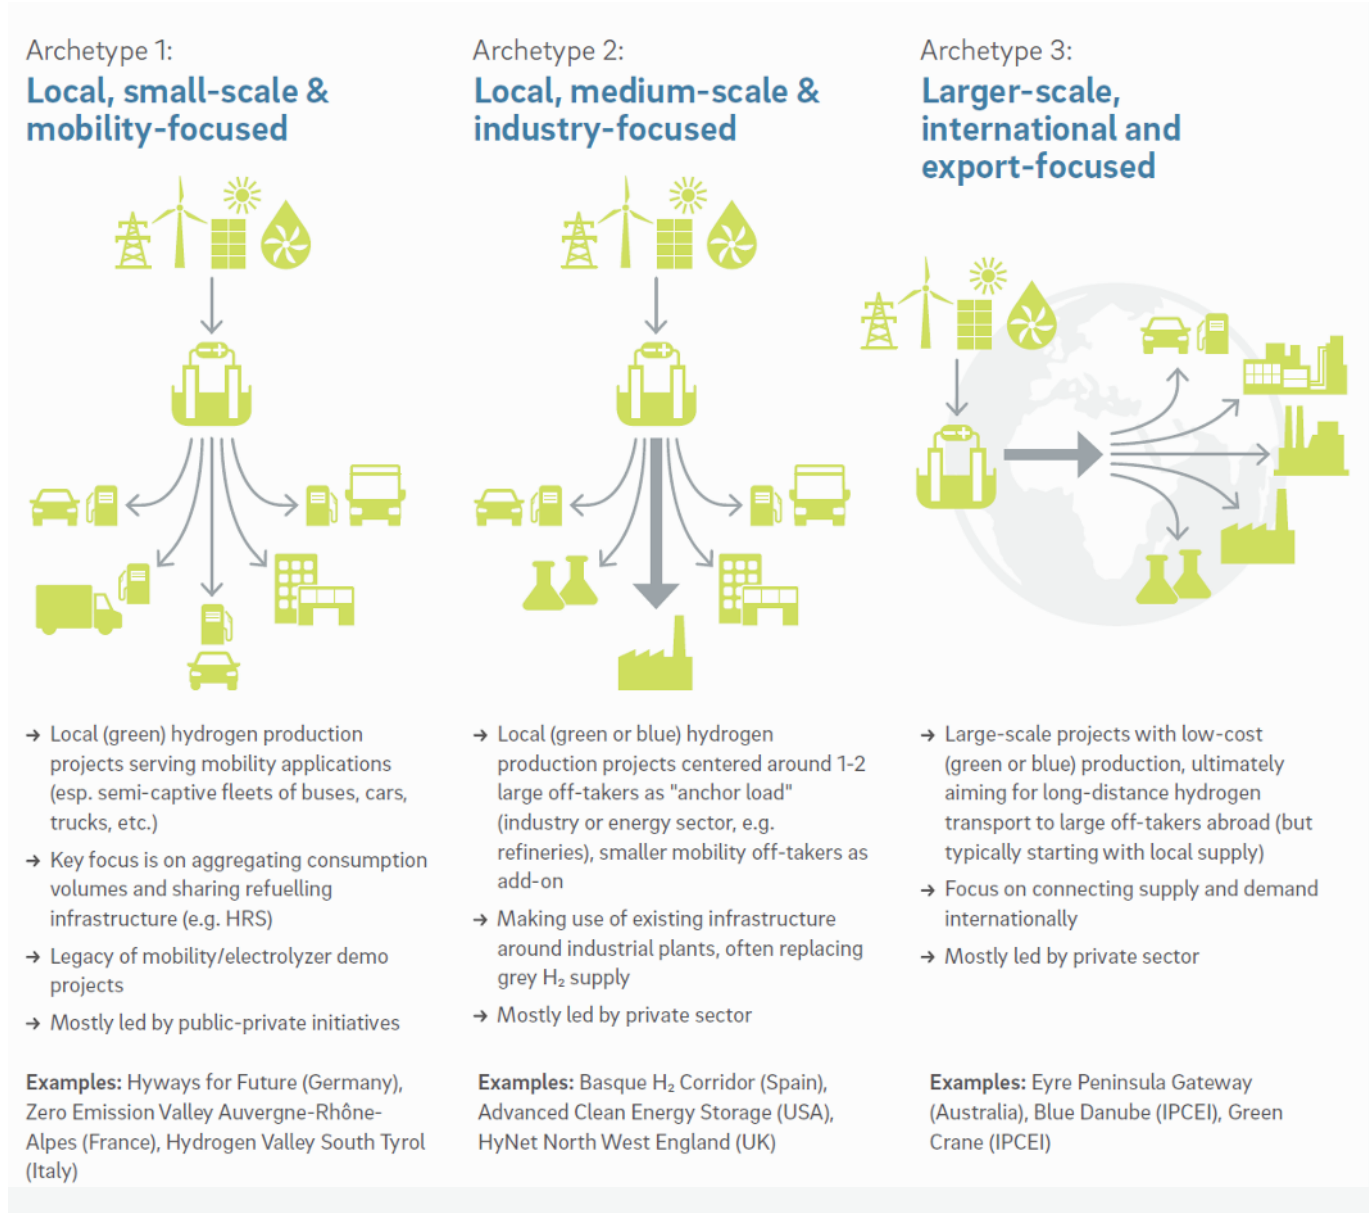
Archetype 1:
Local, small-scale & mobility-focused

→ Local (green) hydrogen production projects serving mobility applications (esp. semi-captive fleets of buses, cars, trucks, etc.)

→ Key focus is on aggregating consumption volumes and sharing refuelling infrastructure (e.g. HRS)

→ Legacy of mobility/electrolyzer demo projects

→ Mostly led by public-private initiatives

**Examples:** Hyways for Future (Germany), Zero Emission Valley Auvergne-Rhône-Alpes (France), Hydrogen Valley South Tyrol (Italy)

Archetype 2:
Local, medium-scale & industry-focused

→ Local (green or blue) hydrogen production projects centered around 1-2 large off-takers as "anchor load" (industry or energy sector, e.g. refineries), smaller mobility off-takers as add-on

→ Making use of existing infrastructure around industrial plants, often replacing grey $H_2$ supply

→ Mostly led by private sector

**Examples:** Basque $H_2$ Corridor (Spain), Advanced Clean Energy Storage (USA), HyNet North West England (UK)

Archetype 3:
Larger-scale, international and export-focused

→ Large-scale projects with low-cost (green or blue) production, ultimately aiming for long-distance hydrogen transport to large off-takers abroad (but typically starting with local supply)

→ Focus on connecting supply and demand internationally

→ Mostly led by private sector

**Examples:** Eyre Peninsula Gateway (Australia), Blue Danube (IPCEI), Green Crane (IPCEI)